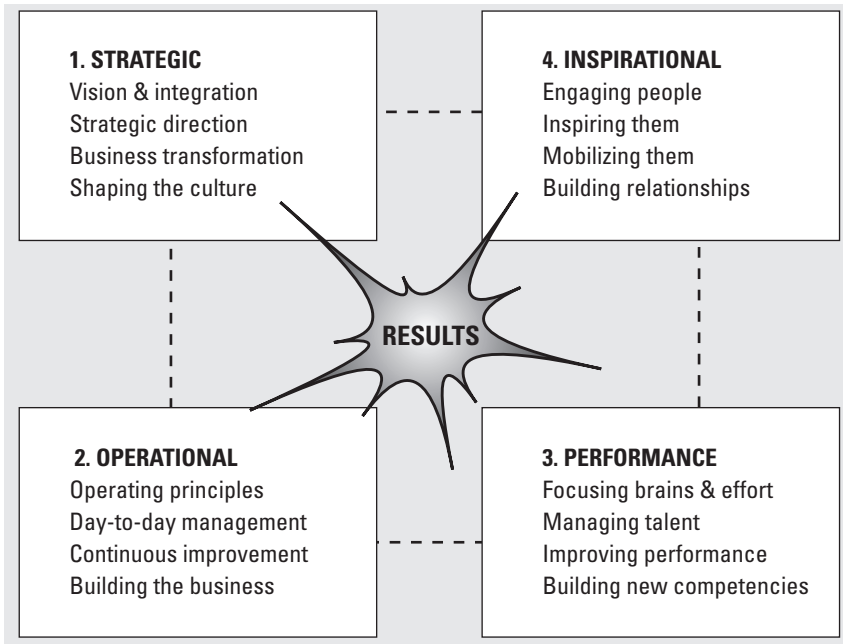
1. STRATEGIC
Vision & integration
Strategic direction
Business transformation
Shaping the culture

4. INSPIRATIONAL
Engaging people
Inspiring them
Mobilizing them
Building relationships

RESULTS

2. OPERATIONAL
Operating principles
Day-to-day management
Continuous improvement
Building the business

3. PERFORMANCE
Focusing brains & effort
Managing talent
Improving performance
Building new competencies